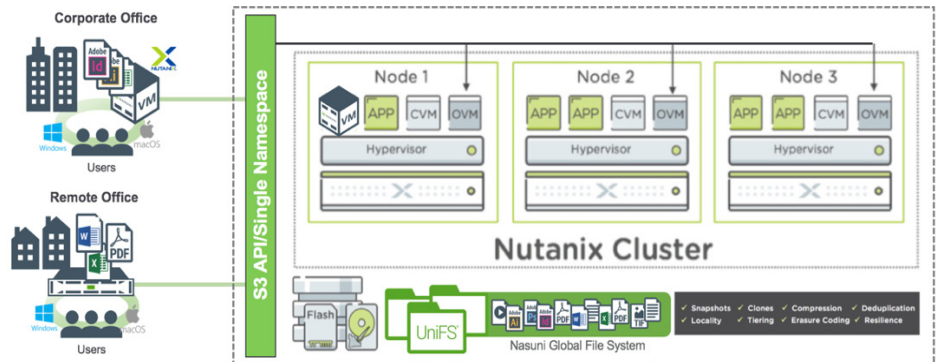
Corporate Office

Adobe
Id
NUTANIX
VM
Windows
macOS
Users

Remote Office

PDF
Windows
macOS
Users

S3 API/Single Namespace

Node 1
VM
APP
CVM
OVM
Hypervisor

Node 2
APP
APP
CVM
OVM
Hypervisor

Node 3
APP
APP
CVM
OVM
Hypervisor

Nutanix Cluster

Flash
UniFS
Ai
PDF
PDF
PDF
TIF
Nasuni Global File System

✓ Snapshots ✓ Clones ✓ Compression ✓ Deduplication
✓ Locality ✓ Tiering ✓ Erasure Coding ✓ Resilience